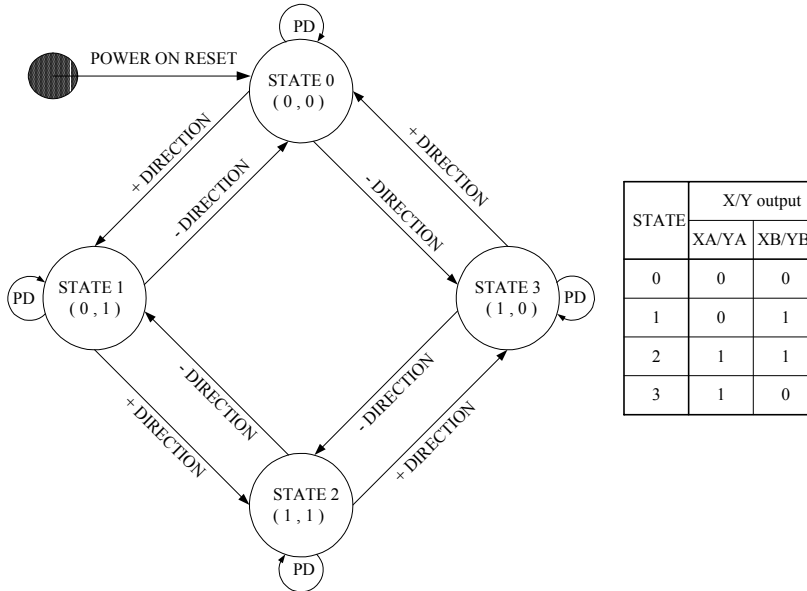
PD

POWER ON RESET

STATE 0
( 0 , 0 )

+ DIRECTION

- DIRECTION

- DIRECTION

+ DIRECTION

PD

STATE 1
( 0 , 1 )

STATE 3
( 1 , 0 )

PD

- DIRECTION

- DIRECTION

+ DIRECTION

+ DIRECTION

STATE 2
( 1 , 1 )

PD

| STATE | X/Y output | |
|---|---|---|
| | XA/YA | XB/YB |
| 0 | 0 | 0 |
| 1 | 0 | 1 |
| 2 | 1 | 1 |
| 3 | 1 | 0 |